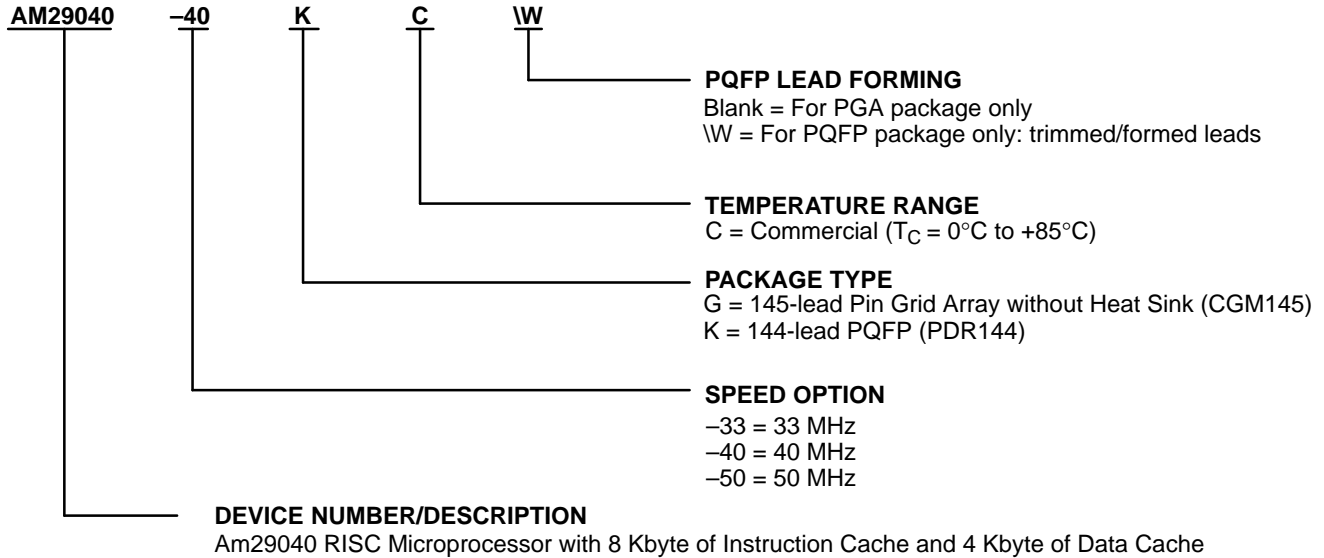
AM29040 –40 K C \W

PQFP LEAD FORMING
Blank = For PGA package only
\W = For PQFP package only: trimmed/formed leads

TEMPERATURE RANGE
C = Commercial ($T_C$ = 0°C to +85°C)

PACKAGE TYPE
G = 145-lead Pin Grid Array without Heat Sink (CGM145)
K = 144-lead PQFP (PDR144)

SPEED OPTION
–33 = 33 MHz
–40 = 40 MHz
–50 = 50 MHz

DEVICE NUMBER/DESCRIPTION
Am29040 RISC Microprocessor with 8 Kbyte of Instruction Cache and 4 Kbyte of Data Cache